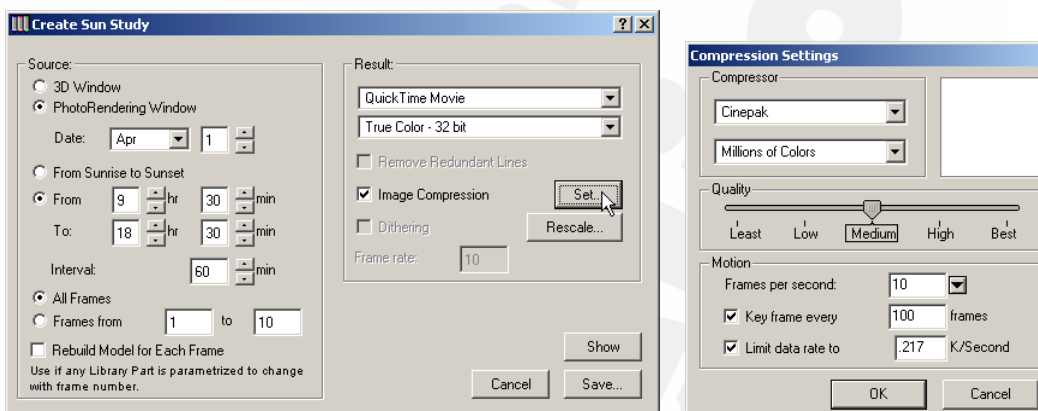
Create Sun Study

?

X

Source:

3D Window

PhotoRendering Window

Date: Apr 1

From Sunrise to Sunset

From 9 hr 30 min

To: 18 hr 30 min

Interval: 60 min

All Frames

Frames from 1 to 10

Rebuild Model for Each Frame

Use if any Library Part is parametrized to change with frame number.

Result:

QuickTime Movie

True Color - 32 bit

Remove Redundant Lines

Image Compression

Set...

Dithering

Rescale...

Frame rate: 10

Show

Cancel

Save...

Compression Settings

Compressor

Cinepak

Millions of Colors

Quality

Least Low Medium High Best

Motion

Frames per second: 10

Key frame every 100 frames

Limit data rate to .217 K/Second

OK

Cancel